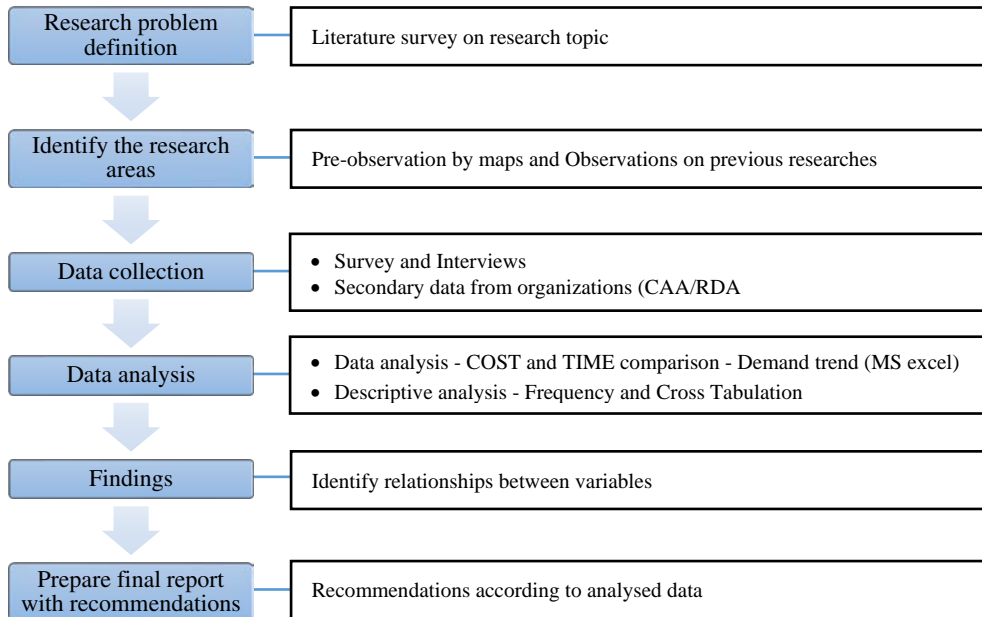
Research problem definition

Literature survey on research topic

Identify the research areas

Pre-observation by maps and Observations on previous researches

Data collection

- Survey and Interviews
- Secondary data from organizations (CAA/RDA

Data analysis

- Data analysis - COST and TIME comparison - Demand trend (MS excel)
- Descriptive analysis - Frequency and Cross Tabulation

Findings

Identify relationships between variables

Prepare final report with recommendations

Recommendations according to analysed data